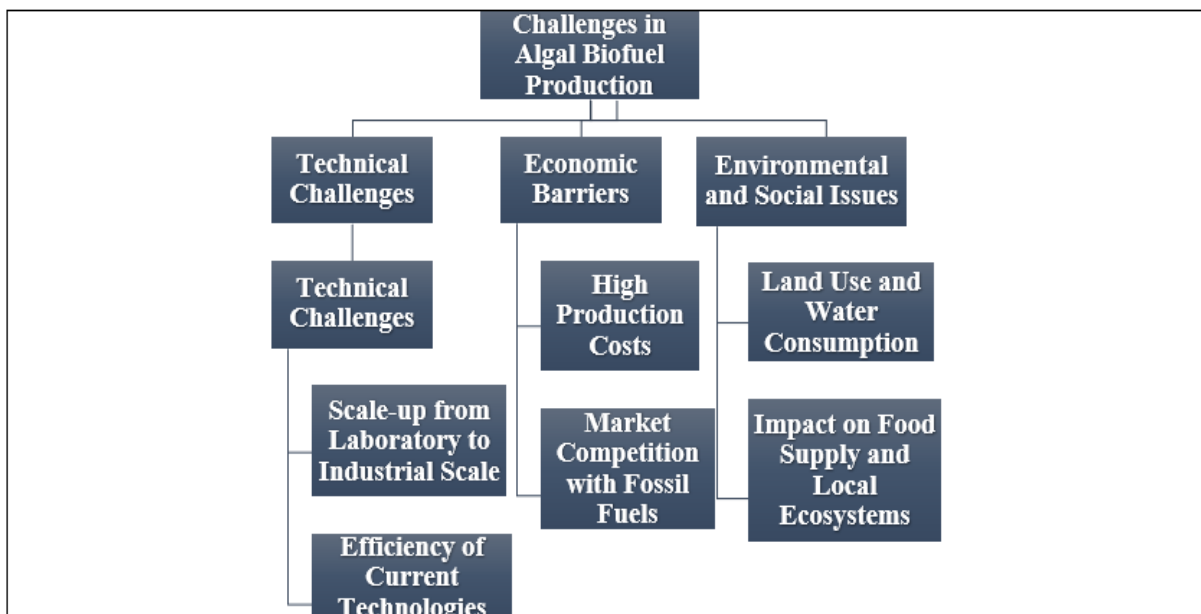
Challenges in Algal Biofuel Production

Technical Challenges

Economic Barriers

Environmental and Social Issues

Technical Challenges

High Production Costs

Land Use and Water Consumption

Scale-up from Laboratory to Industrial Scale

Market Competition with Fossil Fuels

Impact on Food Supply and Local Ecosystems

Efficiency of Current Technologies